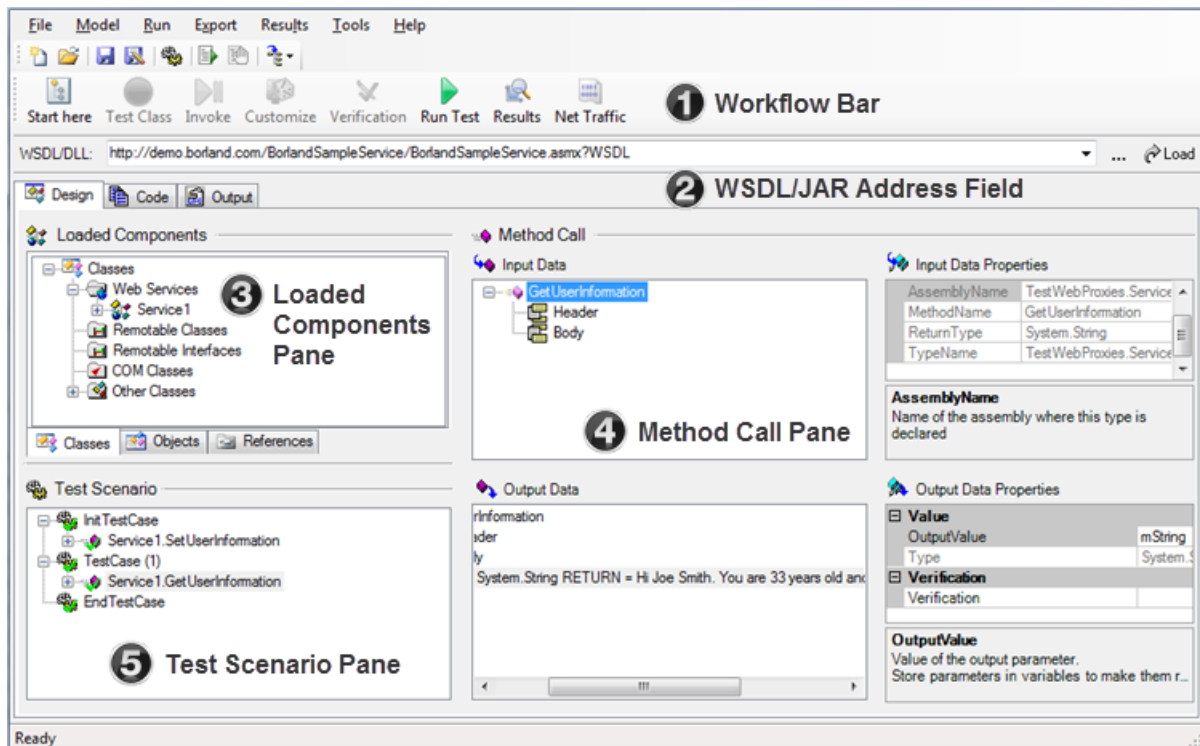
File Model Run Export Results Tools Help

Start here Test Class Invoke Customize Verification Run Test Results Net Traffic

1 Workflow Bar

WSDL/DLL: http://demo.borland.com/BorlandSampleService/BorlandSampleService.asmx?WSDL ... Load

2 WSDL/JAR Address Field

Design Code Output

Loaded Components

Classes
Web Services
Service1
Remotable Classes
Remotable Interfaces
COM Classes
Other Classes

3 Loaded Components Pane

Classes Objects References

Method Call

Input Data

GetUserInformation
Header
Body

4 Method Call Pane

Input Data Properties

| AssemblyName | TestWebProxies.Service |
|---|---|
| MethodName | GetUserInformation |
| ReturnType | System.String |
| TypeName | TestWebProxies.Service |

AssemblyName
Name of the assembly where this type is declared

Test Scenario

InitTestCase
Service1.SetUserInformation
TestCase (1)
Service1.GetUserInformation
EndTestCase

5 Test Scenario Pane

Output Data

rInformation
ader
ly
System.String RETURN = Hi Joe Smith. You are 33 years old and

Output Data Properties

| Value | |
|---|---|
| OutputValue | mString |
| Type | System.S |
| Verification | |
| Verification | |

OutputValue
Value of the output parameter.
Store parameters in variables to make them r...

Ready